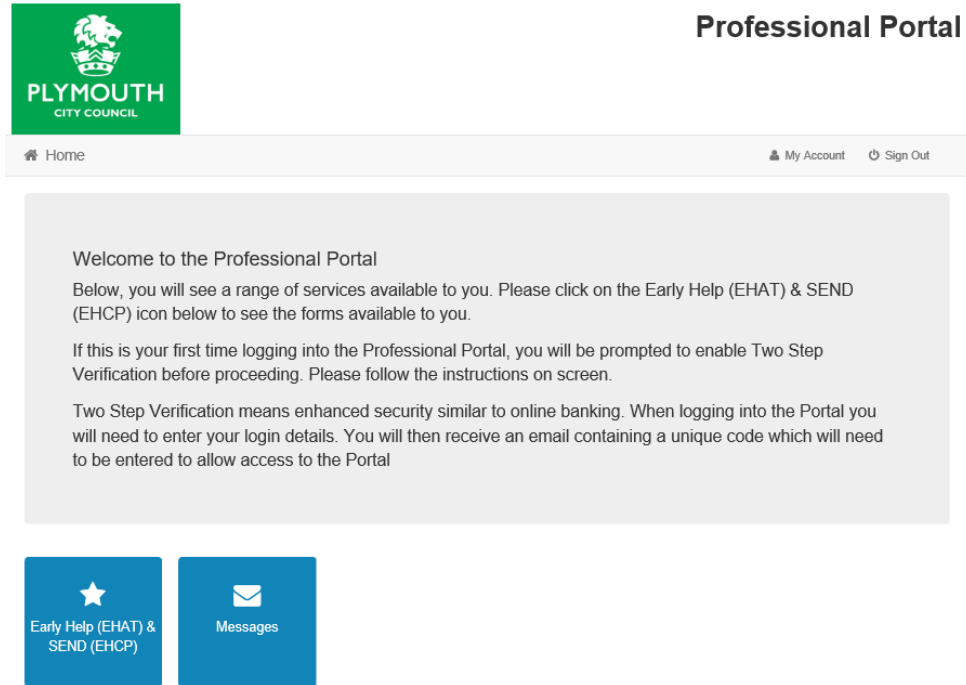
PLYMOUTH
CITY COUNCIL

Professional Portal

Home

My Account Sign Out

Welcome to the Professional Portal

Below, you will see a range of services available to you. Please click on the Early Help (EHAT) & SEND (EHCP) icon below to see the forms available to you.

If this is your first time logging into the Professional Portal, you will be prompted to enable Two Step Verification before proceeding. Please follow the instructions on screen.

Two Step Verification means enhanced security similar to online banking. When logging into the Portal you will need to enter your login details. You will then receive an email containing a unique code which will need to be entered to allow access to the Portal

Early Help (EHAT) & SEND (EHCP)

Messages